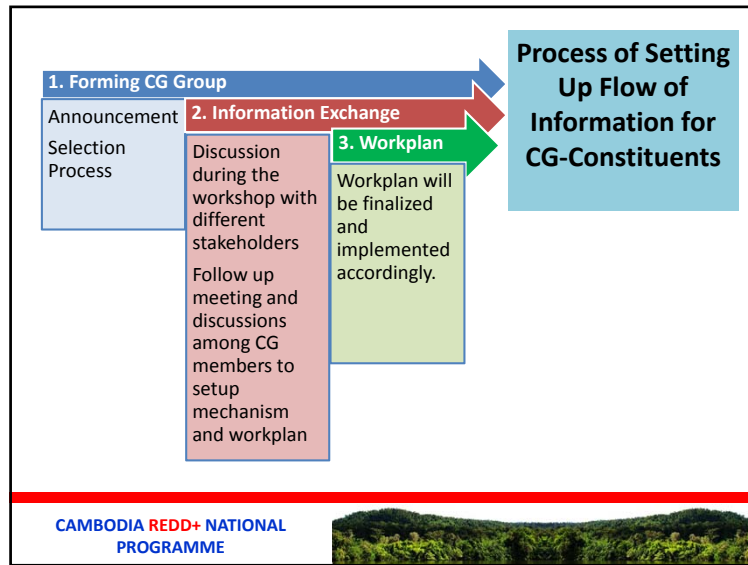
Process of Setting Up Flow of Information for CG-Constituents

1. Forming CG Group

Announcement

Selection Process

2. Information Exchange

Discussion during the workshop with different stakeholders

Follow up meeting and discussions among CG members to setup mechanism and workplan

3. Workplan

Workplan will be finalized and implemented accordingly.

CAMBODIA REDD+ NATIONAL PROGRAMME